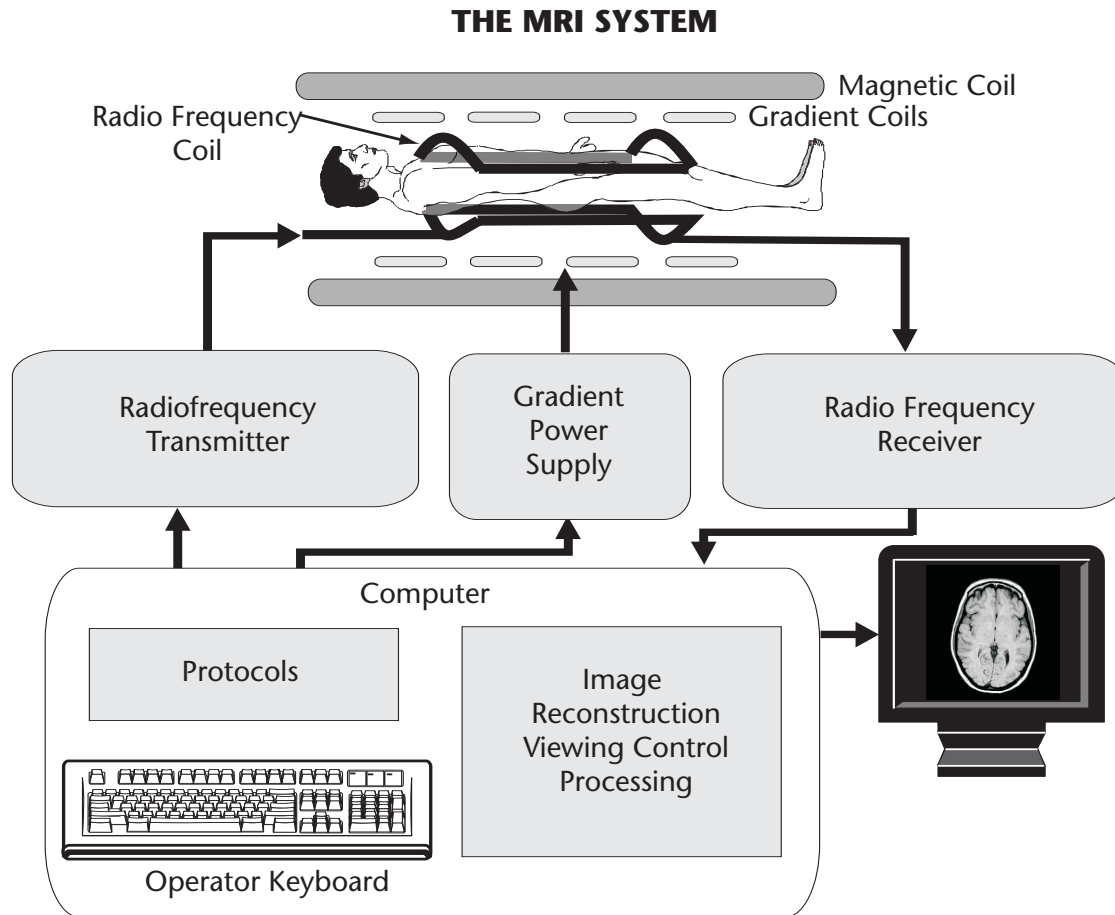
THE MRI SYSTEM

Magnetic Coil

Gradient Coils

Radio Frequency Coil

Radiofrequency Transmitter

Gradient Power Supply

Radio Frequency Receiver

Computer

Protocols

Image Reconstruction Viewing Control Processing

Operator Keyboard